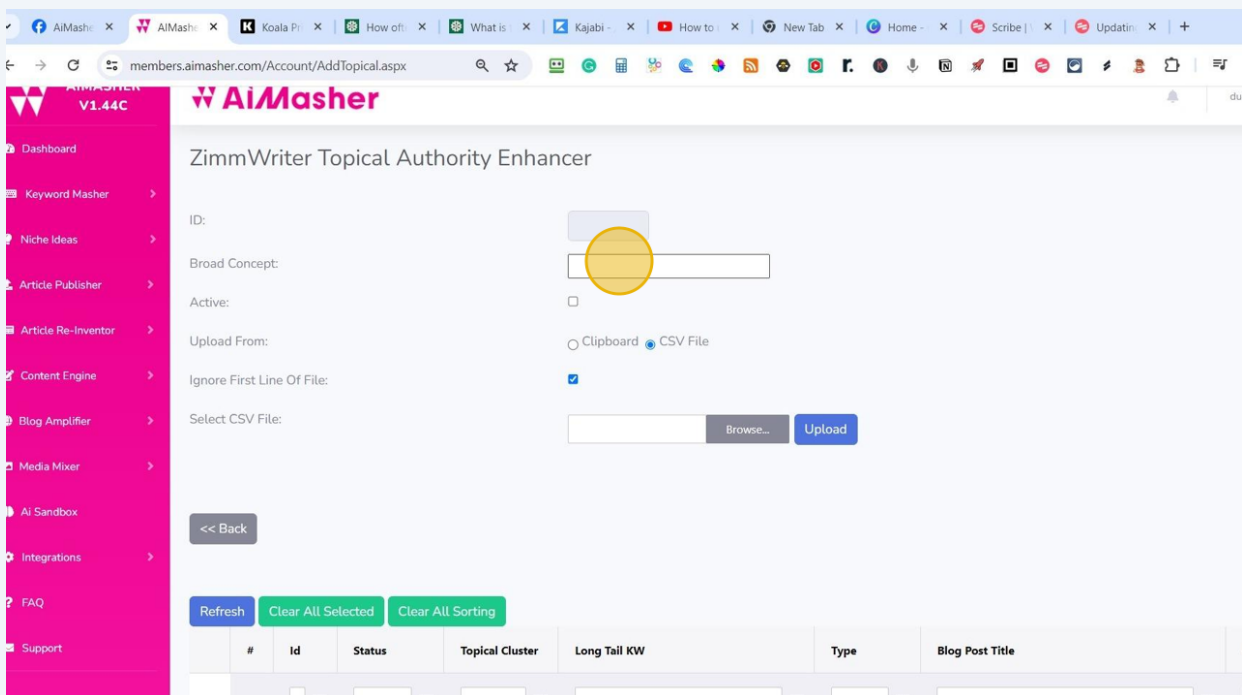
AiMashe ×
AiMashe ×
Koala Pr ×
How oft ×
What is ×
Kajabi - ×
How to ×
New Tab ×
Home - ×
Scribe | ×
Updating ×
+

members.aimasher.com/Account/AddTopical.aspx

V1.44C

AiMasher

du

Dashboard
Keyword Masher
Niche Ideas
Article Publisher
Article Re-Inventor
Content Engine
Blog Amplifier
Media Mixer
Ai Sandbox
Integrations
FAQ
Support

ZimmWriter Topical Authority Enhancer

ID:

Broad Concept:

Active:

Upload From: Clipboard CSV File

Ignore First Line Of File:

Select CSV File: Browse... Upload

<< Back

Refresh Clear All Selected Clear All Sorting

| # | Id | Status | Topical Cluster | Long Tail KW | Type | Blog Post Title |
|---|---|---|---|---|---|---|